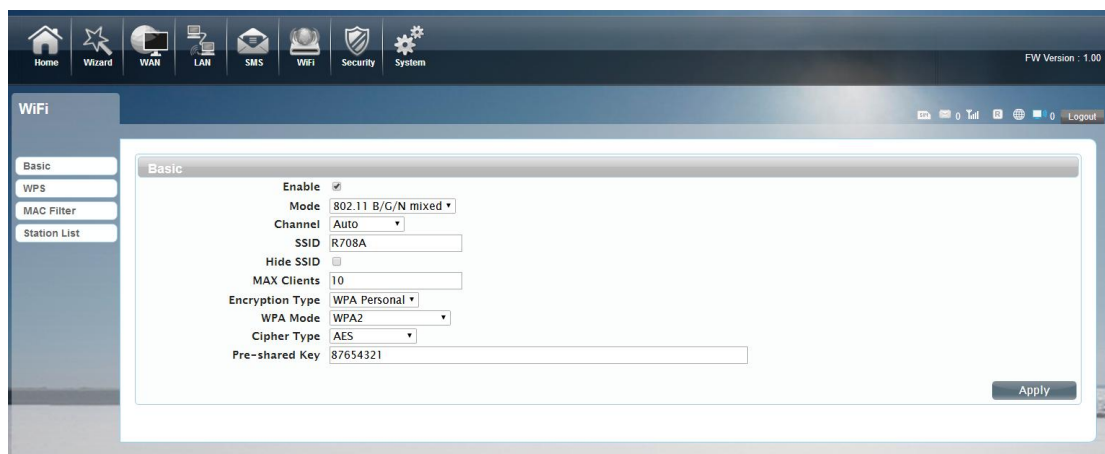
Home Wizard WAN LAN SMS WiFi Security System

FW Version : 1.00

WiFi

0 0 Logout

Basic
WPS
MAC Filter
Station List

Basic

Enable
Mode 802.11 B/G/N mixed
Channel Auto
SSID R708A
Hide SSID
MAX Clients 10
Encryption Type WPA Personal
WPA Mode WPA2
Cipher Type AES
Pre-shared Key 87654321

Apply